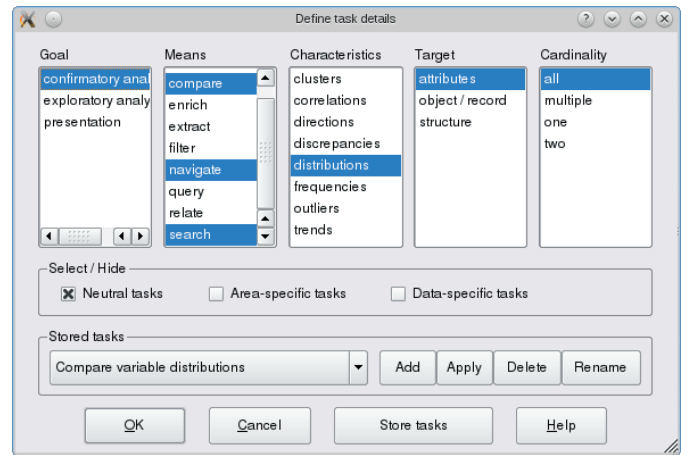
Define task details

Goal
confirmatory anal
exploratory analy
presentation

Means
compare
enrich
extract
filter
navigate
query
relate
search

Characteristics
clusters
correlations
directions
discrepancies
distributions
frequencies
outliers
trends

Target
attributes
object / record
structure

Cardinality
all
multiple
one
two

Select / Hide
Neutral tasks
Area-specific tasks
Data-specific tasks

Stored tasks
Compare variable distributions
Add
Apply
Delete
Rename

OK
Cancel
Store tasks
Help